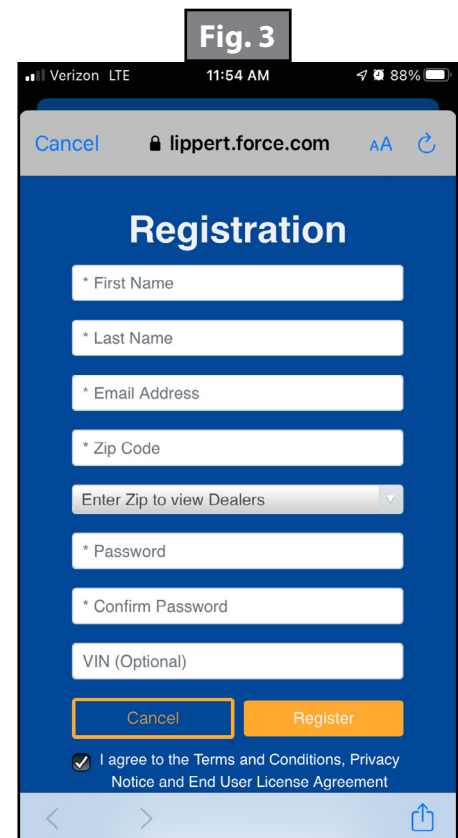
Fig. 3

Verizon LTE 11:54 AM 88%

Cancel lippert.force.com AA

Registration

* First Name

* Last Name

* Email Address

* Zip Code

Enter Zip to view Dealers

* Password

* Confirm Password

VIN (Optional)

Cancel

Register

I agree to the Terms and Conditions, Privacy Notice and End User License Agreement